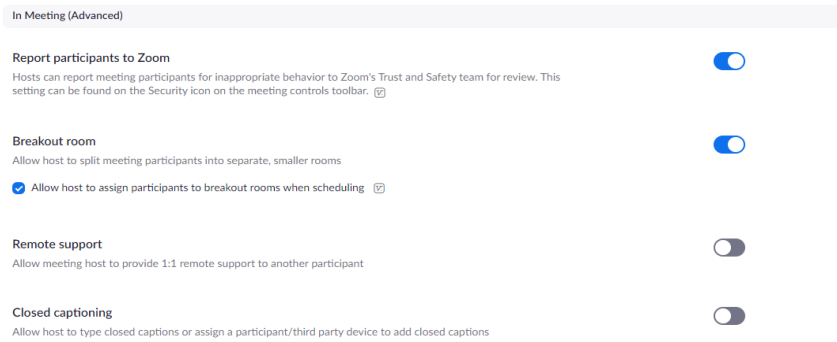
In Meeting (Advanced)

Report participants to Zoom

Hosts can report meeting participants for inappropriate behavior to Zoom's Trust and Safety team for review. This setting can be found on the Security icon on the meeting controls toolbar.

Breakout room

Allow host to split meeting participants into separate, smaller rooms

Allow host to assign participants to breakout rooms when scheduling

Remote support

Allow meeting host to provide 1:1 remote support to another participant

Closed captioning

Allow host to type closed captions or assign a participant/third party device to add closed captions